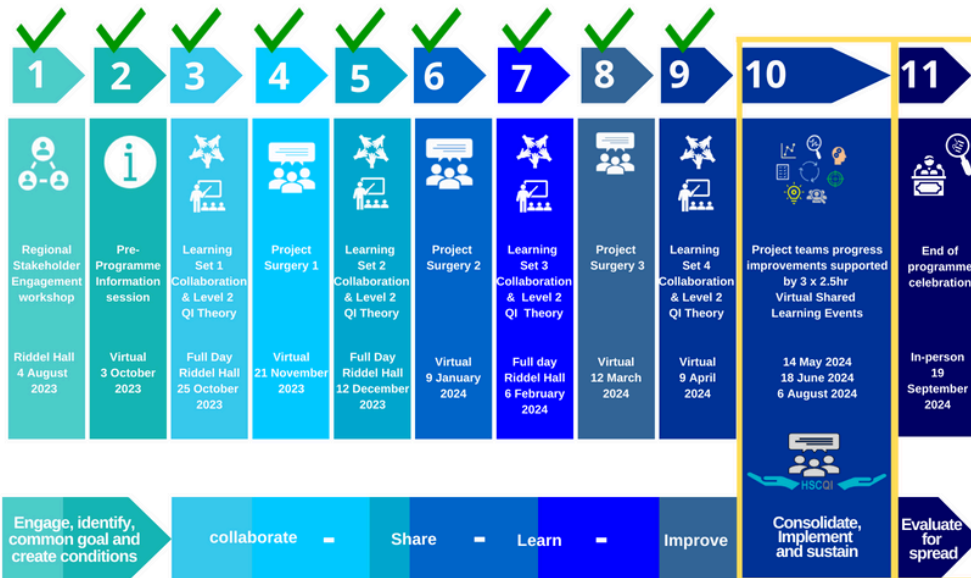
1

Regional Stakeholder Engagement workshop

Riddel Hall 4 August 2023

2

Pre-Programme Information session

Virtual 3 October 2023

3

Learning Set 1 Collaboration & Level 2 QI Theory

Full Day Riddel Hall 25 October 2023

4

Project Surgery 1

Virtual 21 November 2023

5

Learning Set 2 Collaboration & Level 2 QI Theory

Full Day Riddel Hall 12 December 2023

6

Project Surgery 2

Virtual 9 January 2024

7

Learning Set 3 Collaboration & Level 2 QI Theory

Full day Riddel Hall 6 February 2024

8

Project Surgery 3

Virtual 12 March 2024

9

Learning Set 4 Collaboration & Level 2 QI Theory

Virtual 9 April 2024

10

Project teams progress improvements supported by 3 x 2.5hr Virtual Shared Learning Events

14 May 2024
18 June 2024
6 August 2024

HSCQI

11

End of programme celebration

In-person 19 September 2024

Engage, identify, common goal and create conditions

collaborate - Share - Learn - Improve

Consolidate, Implement and sustain

Evaluate for spread